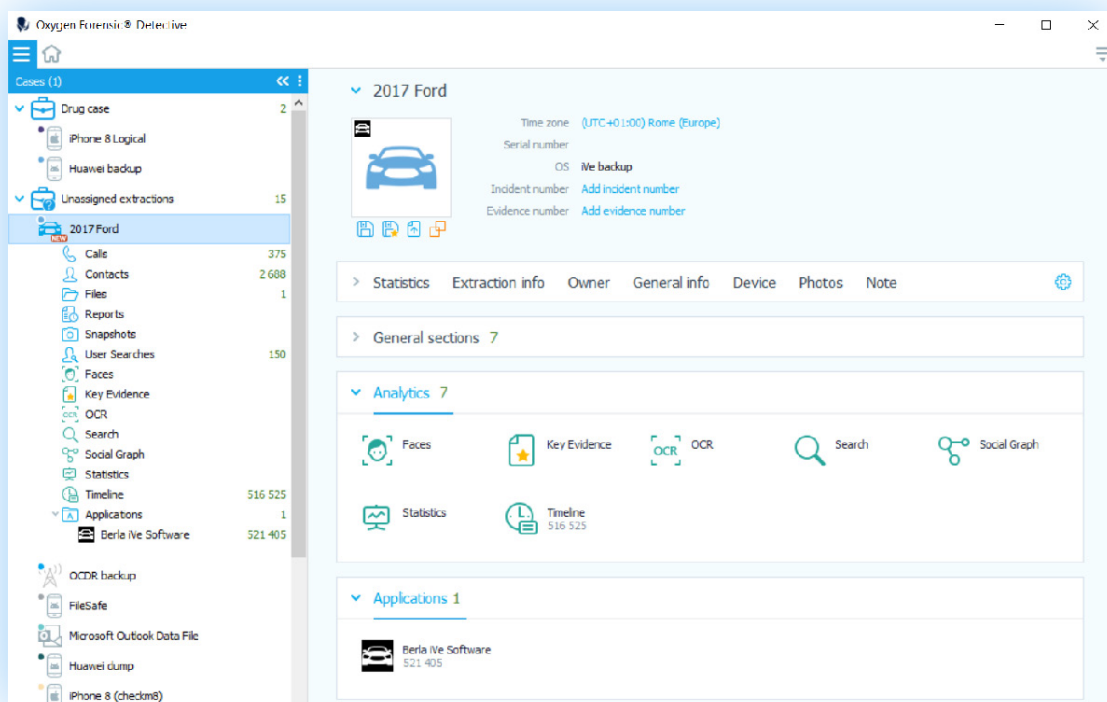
Oxygen Forensic® Detective

Cases (1)

Drug case 2
iPhone 8 Logical
Huawei backup
Unassigned extractions 15
2017 Ford
NEW
Calls 375
Contacts 2 688
Files 1
Reports
Snapshots
User Searches 150
Faces
Key Evidence
OCR
Search
Social Graph
Statistics
Timeline 516 525
Applications 1
Berla iVe Software 521 405
OCDR backup
FileSafe
Microsoft Outlook Data File
Huawei dump
iPhone 8 (checkm8)

2017 Ford

Time zone (UTC+01:00) Rome (Europe)
Serial number
OS iVe backup
Incident number Add incident number
Evidence number Add evidence number

Statistics Extraction info Owner General info Device Photos Note

General sections 7

Analytics 7

Faces
Key Evidence
OCR
OCR
Search
Social Graph
Statistics
Timeline
516 525

Applications 1

Berla iVe Software
521 405